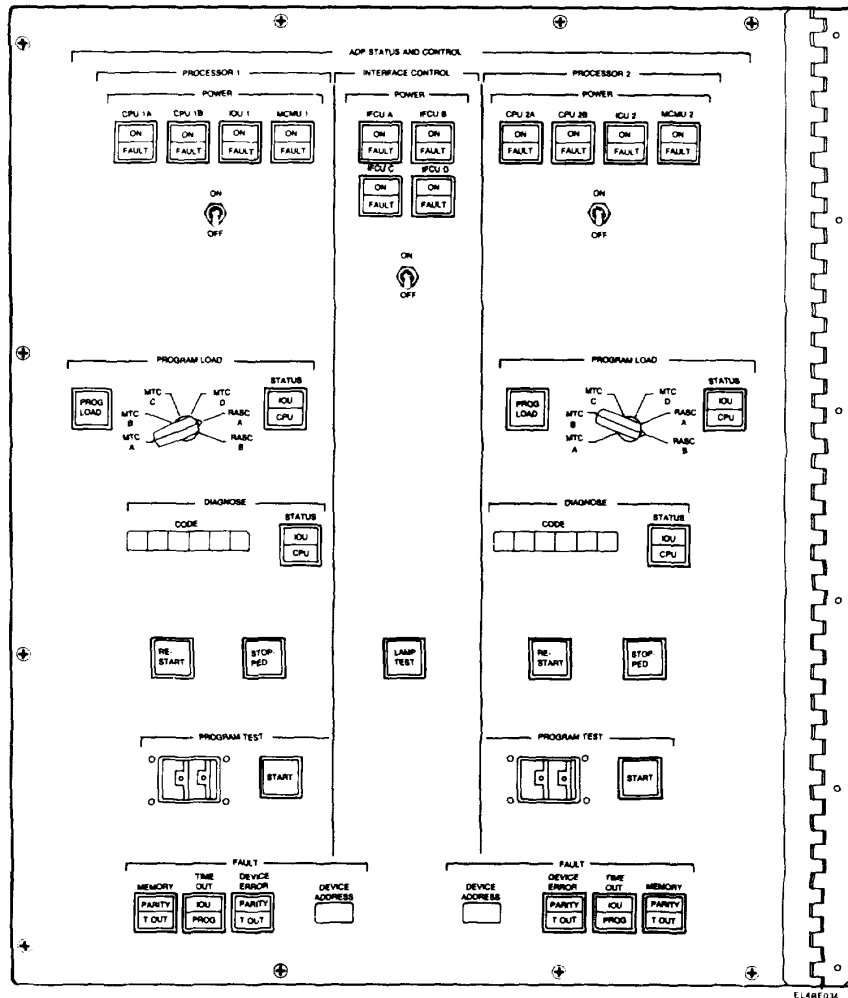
ADP STATUS AND CONTROL

PROCESSOR 1

POWER

CPU 1A
ON
FAULT

CPU 1B
ON
FAULT

IOU 1
ON
FAULT

MCMU 1
ON
FAULT

ON
OFF

INTERFACE CONTROL

POWER

IFCU A
ON
FAULT

IFCU B
ON
FAULT

IFCU C
ON
FAULT

IFCU D
ON
FAULT

ON
OFF

PROCESSOR 2

POWER

CPU 2A
ON
FAULT

CPU 2B
ON
FAULT

IOU 2
ON
FAULT

MCMU 2
ON
FAULT

ON
OFF

PROGRAM LOAD

PROG LOAD

MTC C
MTC D
MTC B
RASC A
MTC A
RASC B

STATUS
IOU
CPU

PROGRAM LOAD

PROG LOAD

MTC C
MTC D
MTC B
RASC A
MTC A
RASC B

STATUS
IOU
CPU

DIAGNOSE

CODE

STATUS
IOU
CPU

DIAGNOSE

CODE

STATUS
IOU
CPU

RE-START

STOP-PED

LAMP TEST

RE-START

STOP-PED

PROGRAM TEST

START

PROGRAM TEST

START

FAULT

MEMORY
PARITY
T OUT

TIME OUT
IOU
PROG

DEVICE ERROR
PARITY
T OUT

DEVICE ADDRESS

FAULT

DEVICE ADDRESS

DEVICE ERROR
PARITY
T OUT

TIME OUT
IOU
PROG

MEMORY
PARITY
T OUT

EL4RF034